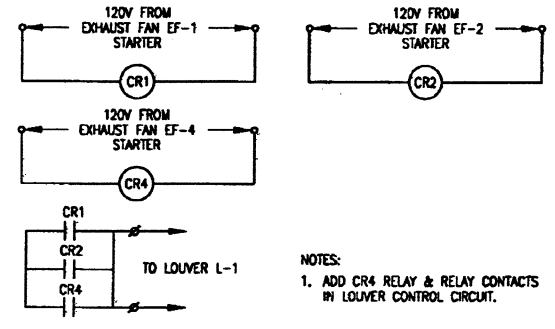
120V FROM
EXHAUST FAN EF-1
STARTER

CR1

120V FROM
EXHAUST FAN EF-2
STARTER

CR2

120V FROM
EXHAUST FAN EF-4
STARTER

CR4

CR1

CR2

CR4

TO LOUVER L-1

NOTES:

1. ADD CR4 RELAY & RELAY CONTACTS IN LOUVER CONTROL CIRCUIT.